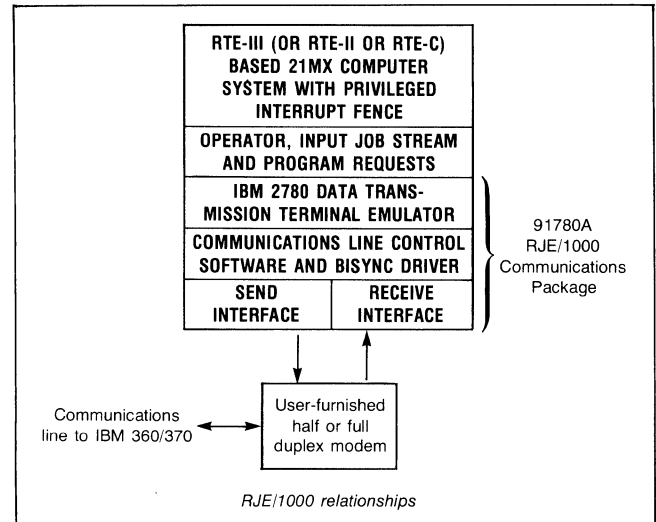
RTE-III (OR RTE-II OR RTE-C) BASED 21MX COMPUTER SYSTEM WITH PRIVILEGED INTERRUPT FENCE

OPERATOR, INPUT JOB STREAM AND PROGRAM REQUESTS

IBM 2780 DATA TRANSMISSION TERMINAL EMULATOR

COMMUNICATIONS LINE CONTROL SOFTWARE AND BISYNC DRIVER

SEND INTERFACE

RECEIVE INTERFACE

91780A RJE/1000 Communications Package

Communications line to IBM 360/370

User-furnished half or full duplex modem

RJE/1000 relationships